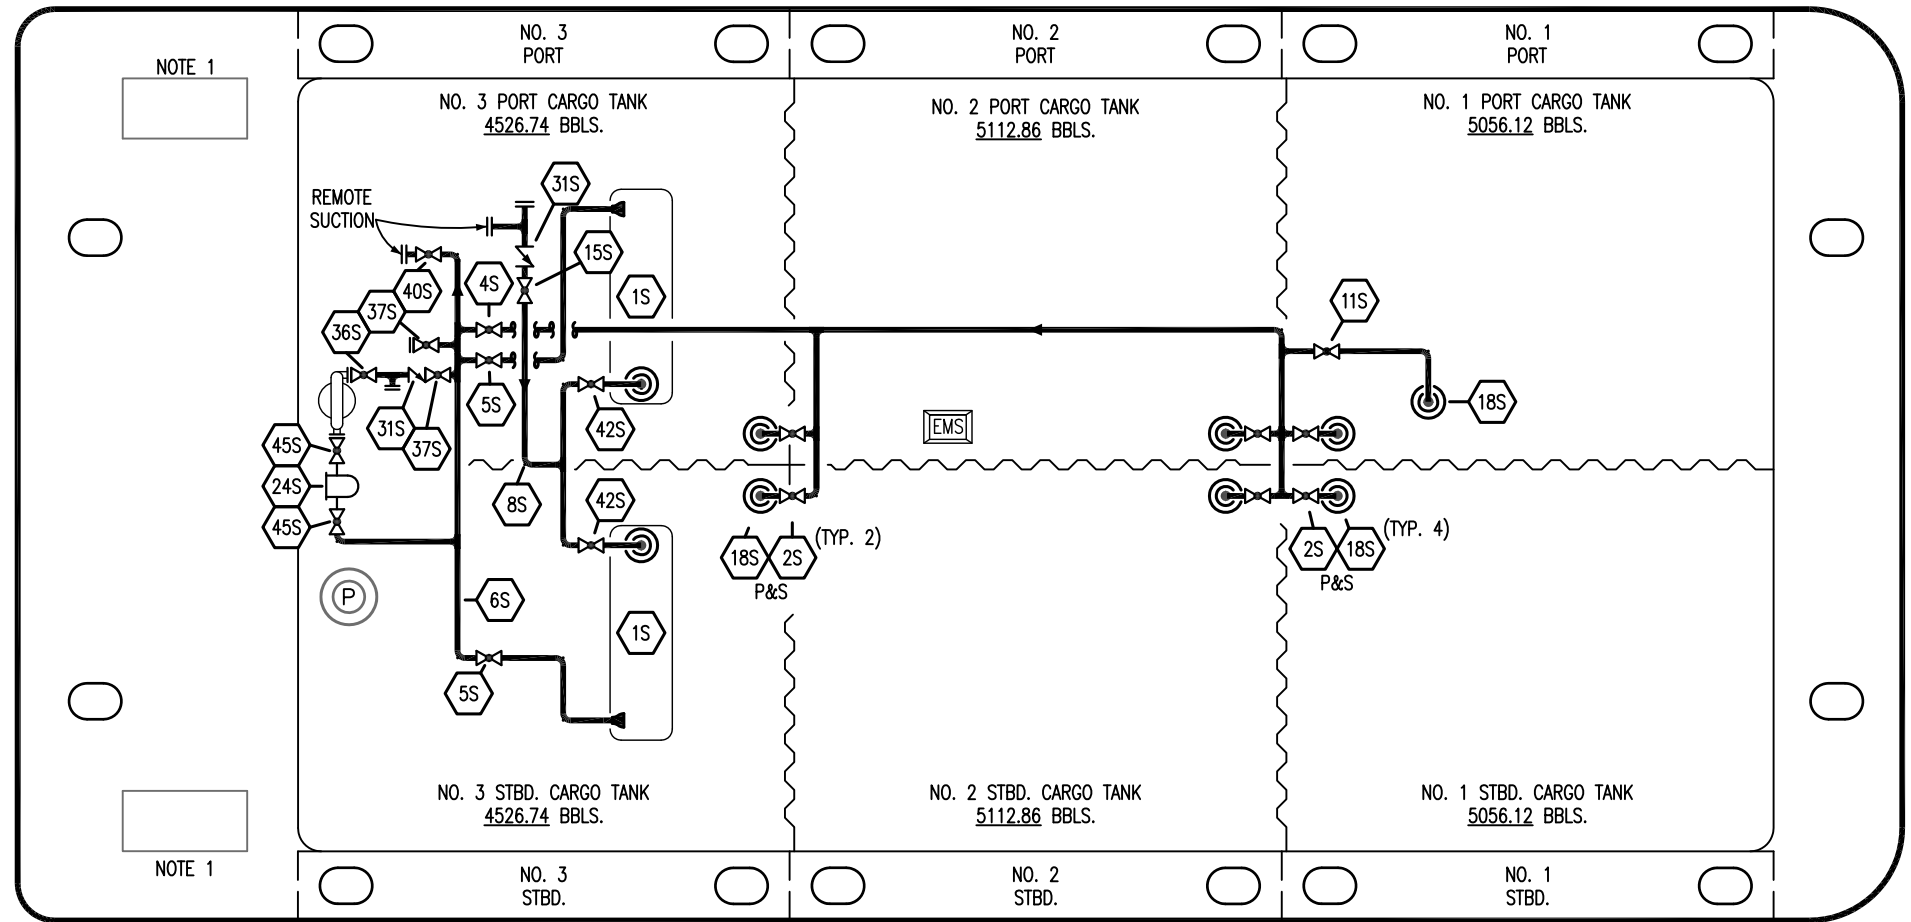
NO. 3
PORT

NO. 2
PORT

NO. 1
PORT

NOTE 1

NO. 3 PORT CARGO TANK
4526.74 BBLS.

NO. 2 PORT CARGO TANK
5112.86 BBLS.

NO. 1 PORT CARGO TANK
5056.12 BBLS.

REMOTE
SUCTION

31S
15S
1S
4S
40S
37S
36S
5S
31S
37S
42S
45S
24S
45S
8S
42S
6S
5S
1S
11S
18S
EMS

18S 2S (TYP. 2)
P&S

2S 18S (TYP. 4)
P&S

P

NO. 3 STBD. CARGO TANK
4526.74 BBLS.

NO. 2 STBD. CARGO TANK
5112.86 BBLS.

NO. 1 STBD. CARGO TANK
5056.12 BBLS.

NOTE 1

NO. 3
STBD.

NO. 2
STBD.

NO. 1
STBD.